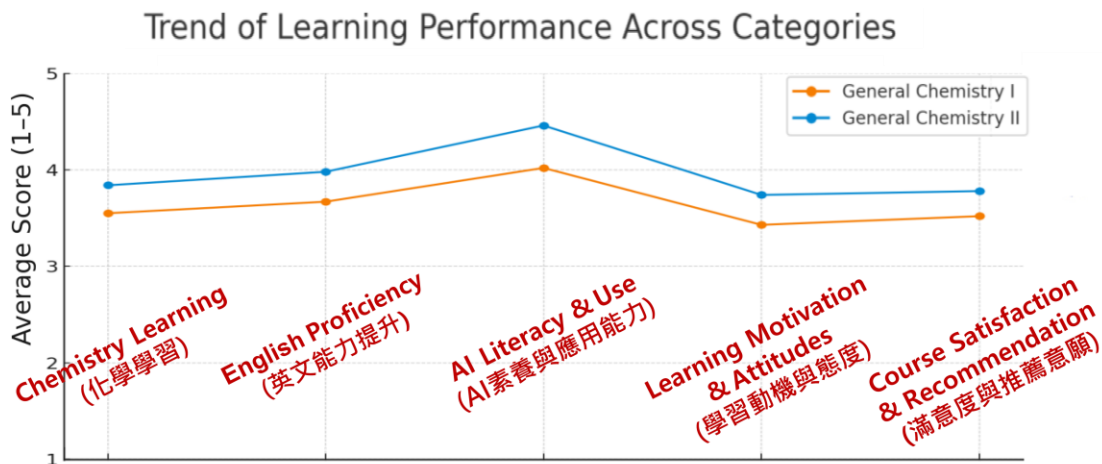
Trend of Learning Performance Across Categories

Average Score (1–5)

5
4
3
2
1

General Chemistry I
General Chemistry II

Chemistry Learning (化學學習)

English Proficiency (英文能力提升)

AI Literacy & Use (AI素養與應用能力)

Learning Motivation & Attitudes (學習動機與態度)

Course Satisfaction & Recommendation (滿意度與推薦意願)